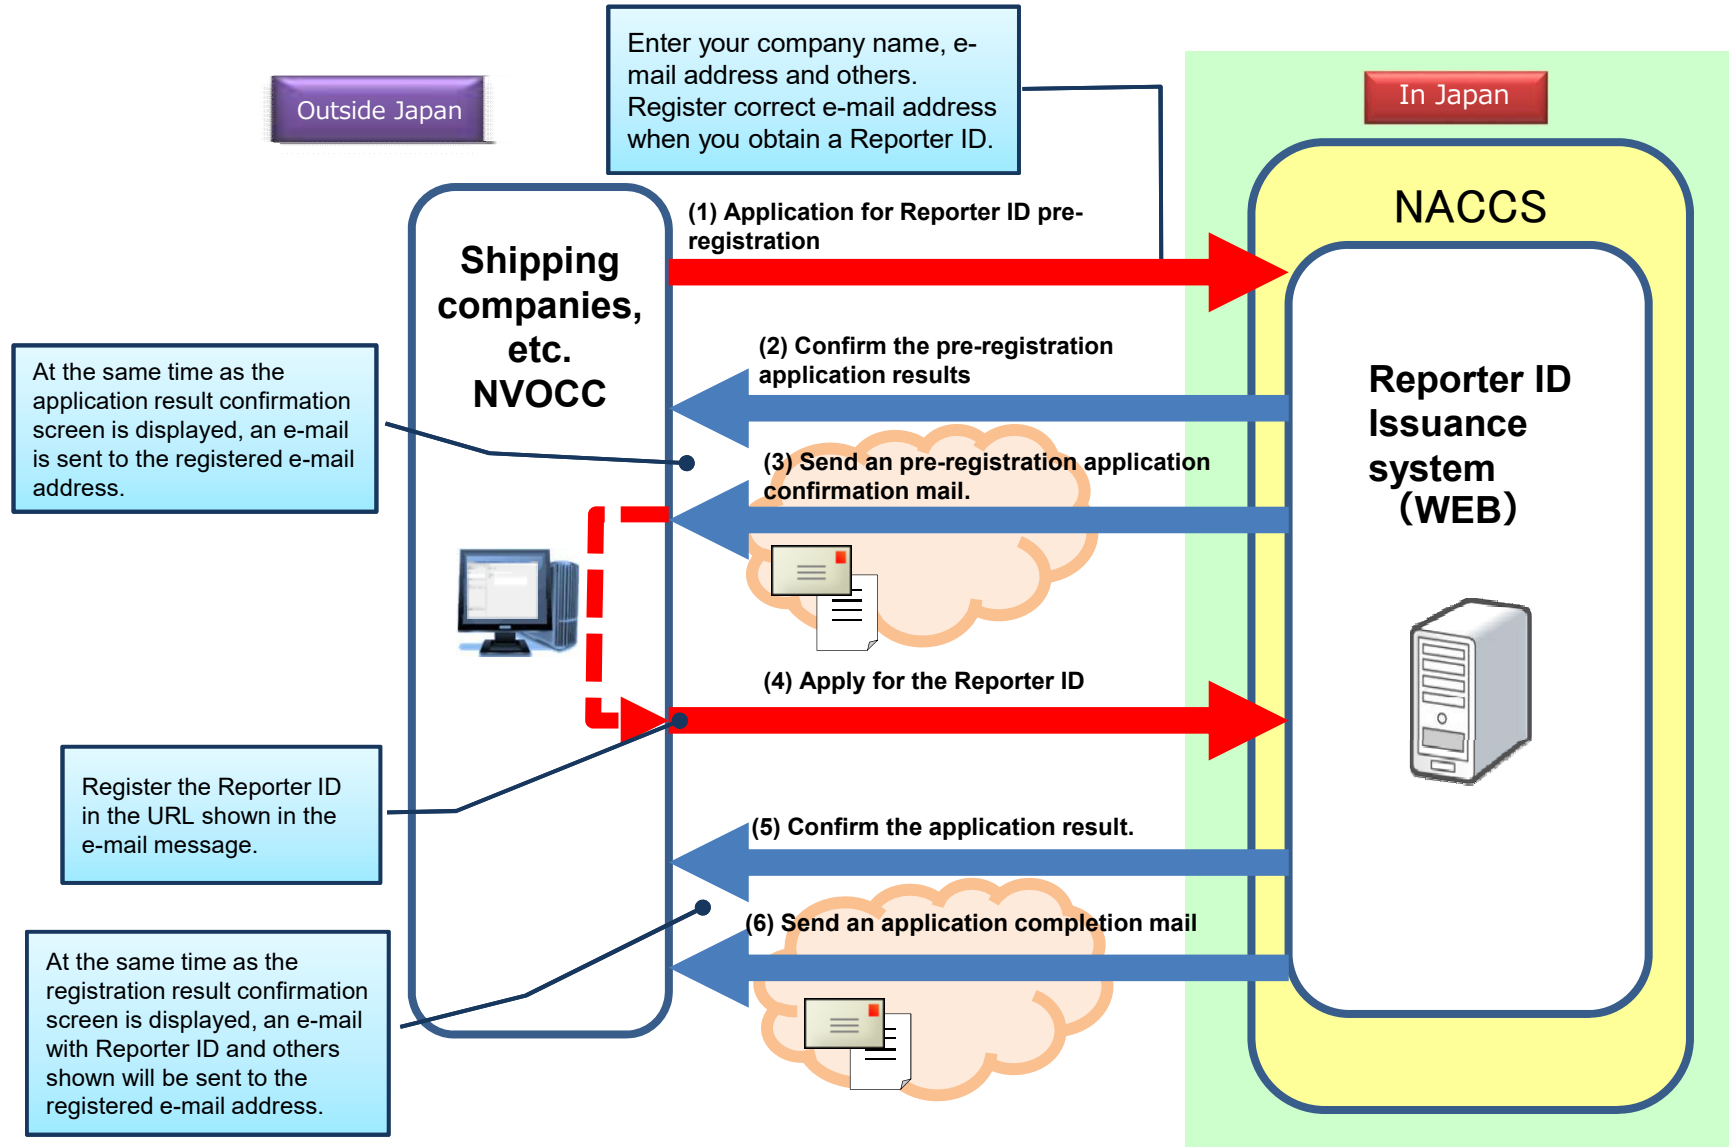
Outside Japan

Enter your company name, e-mail address and others. Register correct e-mail address when you obtain a Reporter ID.

In Japan

NACCS

Shipping companies, etc. NVOCC

(1) Application for Reporter ID pre-registration

Reporter ID Issuance system (WEB)

(2) Confirm the pre-registration application results

At the same time as the application result confirmation screen is displayed, an e-mail is sent to the registered e-mail address.

(3) Send an pre-registration application confirmation mail.

(4) Apply for the Reporter ID

Register the Reporter ID in the URL shown in the e-mail message.

(5) Confirm the application result.

(6) Send an application completion mail

At the same time as the registration result confirmation screen is displayed, an e-mail with Reporter ID and others shown will be sent to the registered e-mail address.